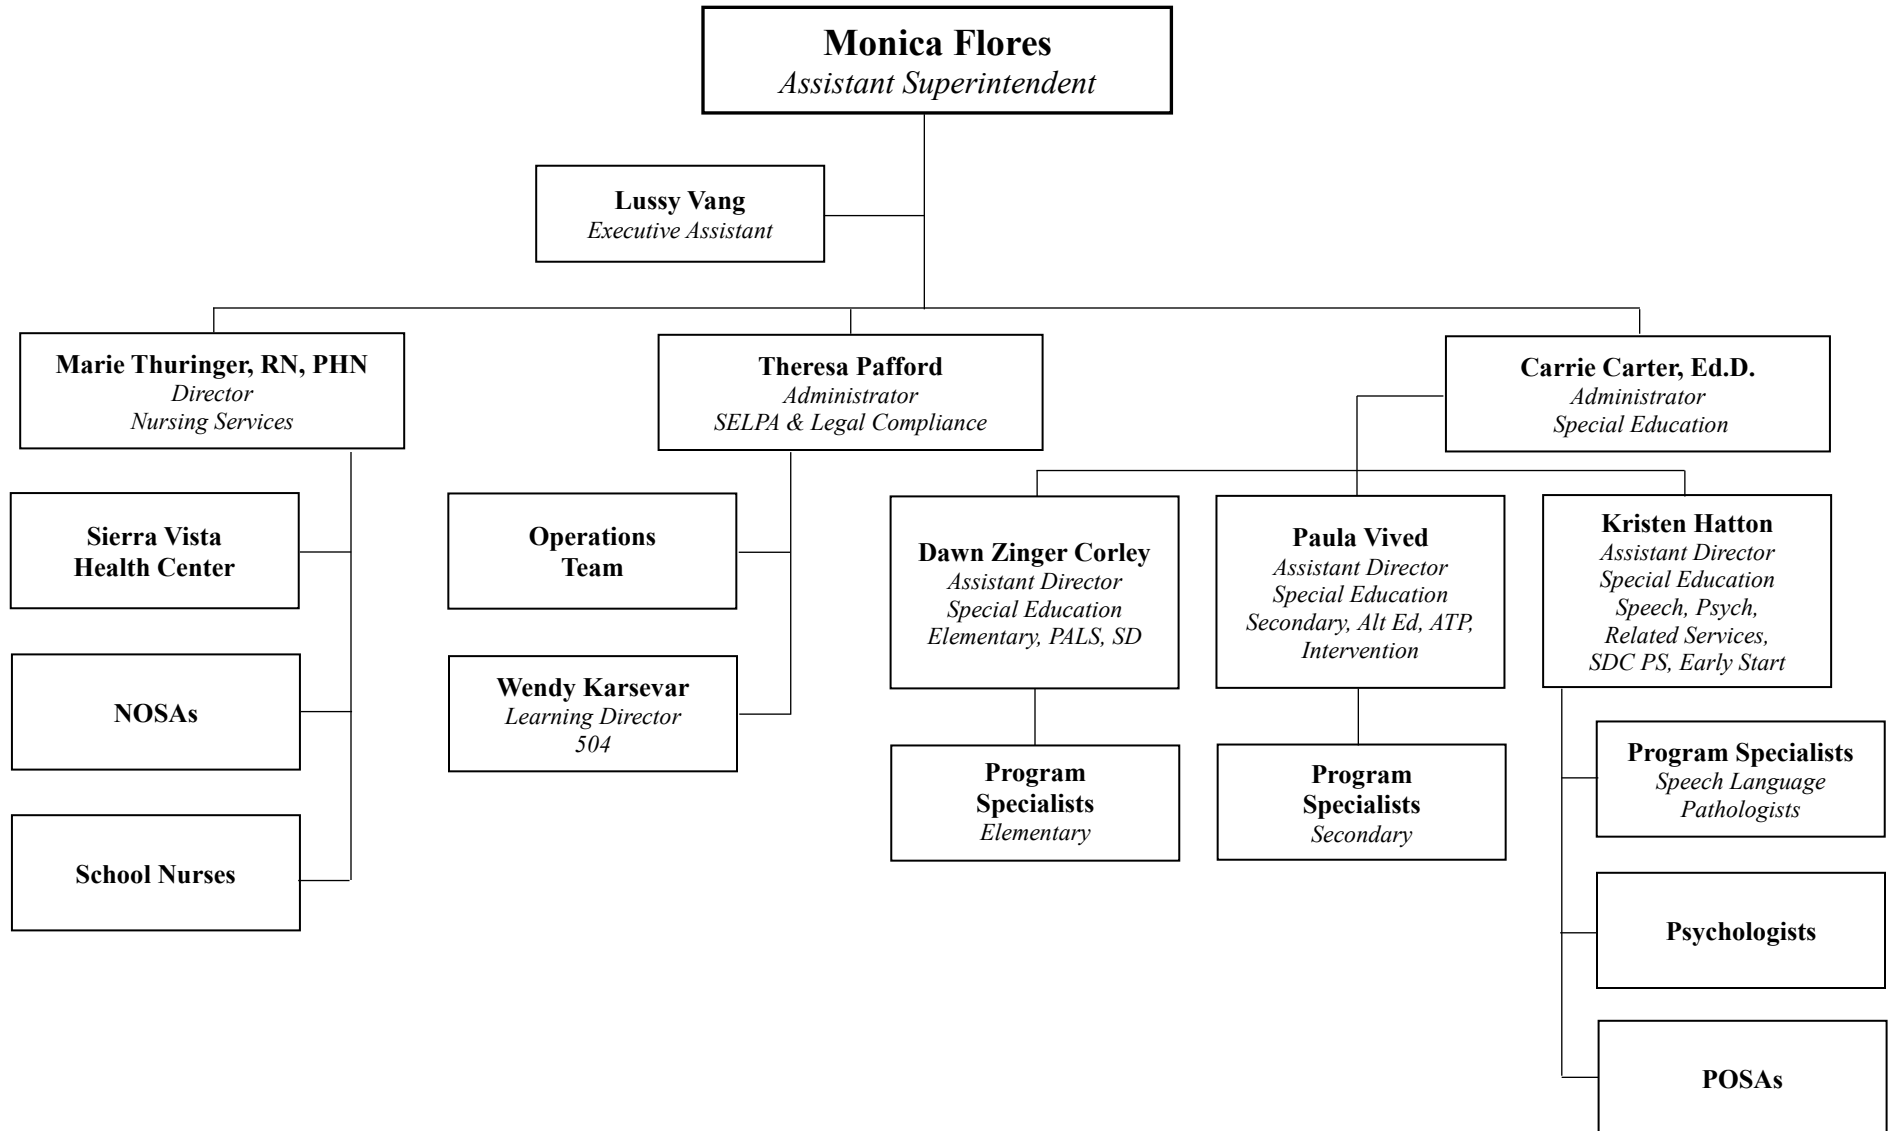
Monica Flores
Assistant Superintendent

Lussy Vang
Executive Assistant

Marie Thuringer, RN, PHN
Director
Nursing Services

Theresa Pafford
Administrator
SELPA & Legal Compliance

Carrie Carter, Ed.D.
Administrator
Special Education

Sierra Vista Health Center

NOSAs

School Nurses

Operations Team

Wendy Karsevar
Learning Director
504

Dawn Zinger Corley
Assistant Director
Special Education
Elementary, PALS, SD

Paula Vived
Assistant Director
Special Education
Secondary, Alt Ed, ATP, Intervention

Kristen Hatton
Assistant Director
Special Education
Speech, Psych, Related Services, SDC PS, Early Start

Program Specialists
Elementary

Program Specialists
Secondary

Program Specialists
Speech Language Pathologists

Psychologists

POSAs